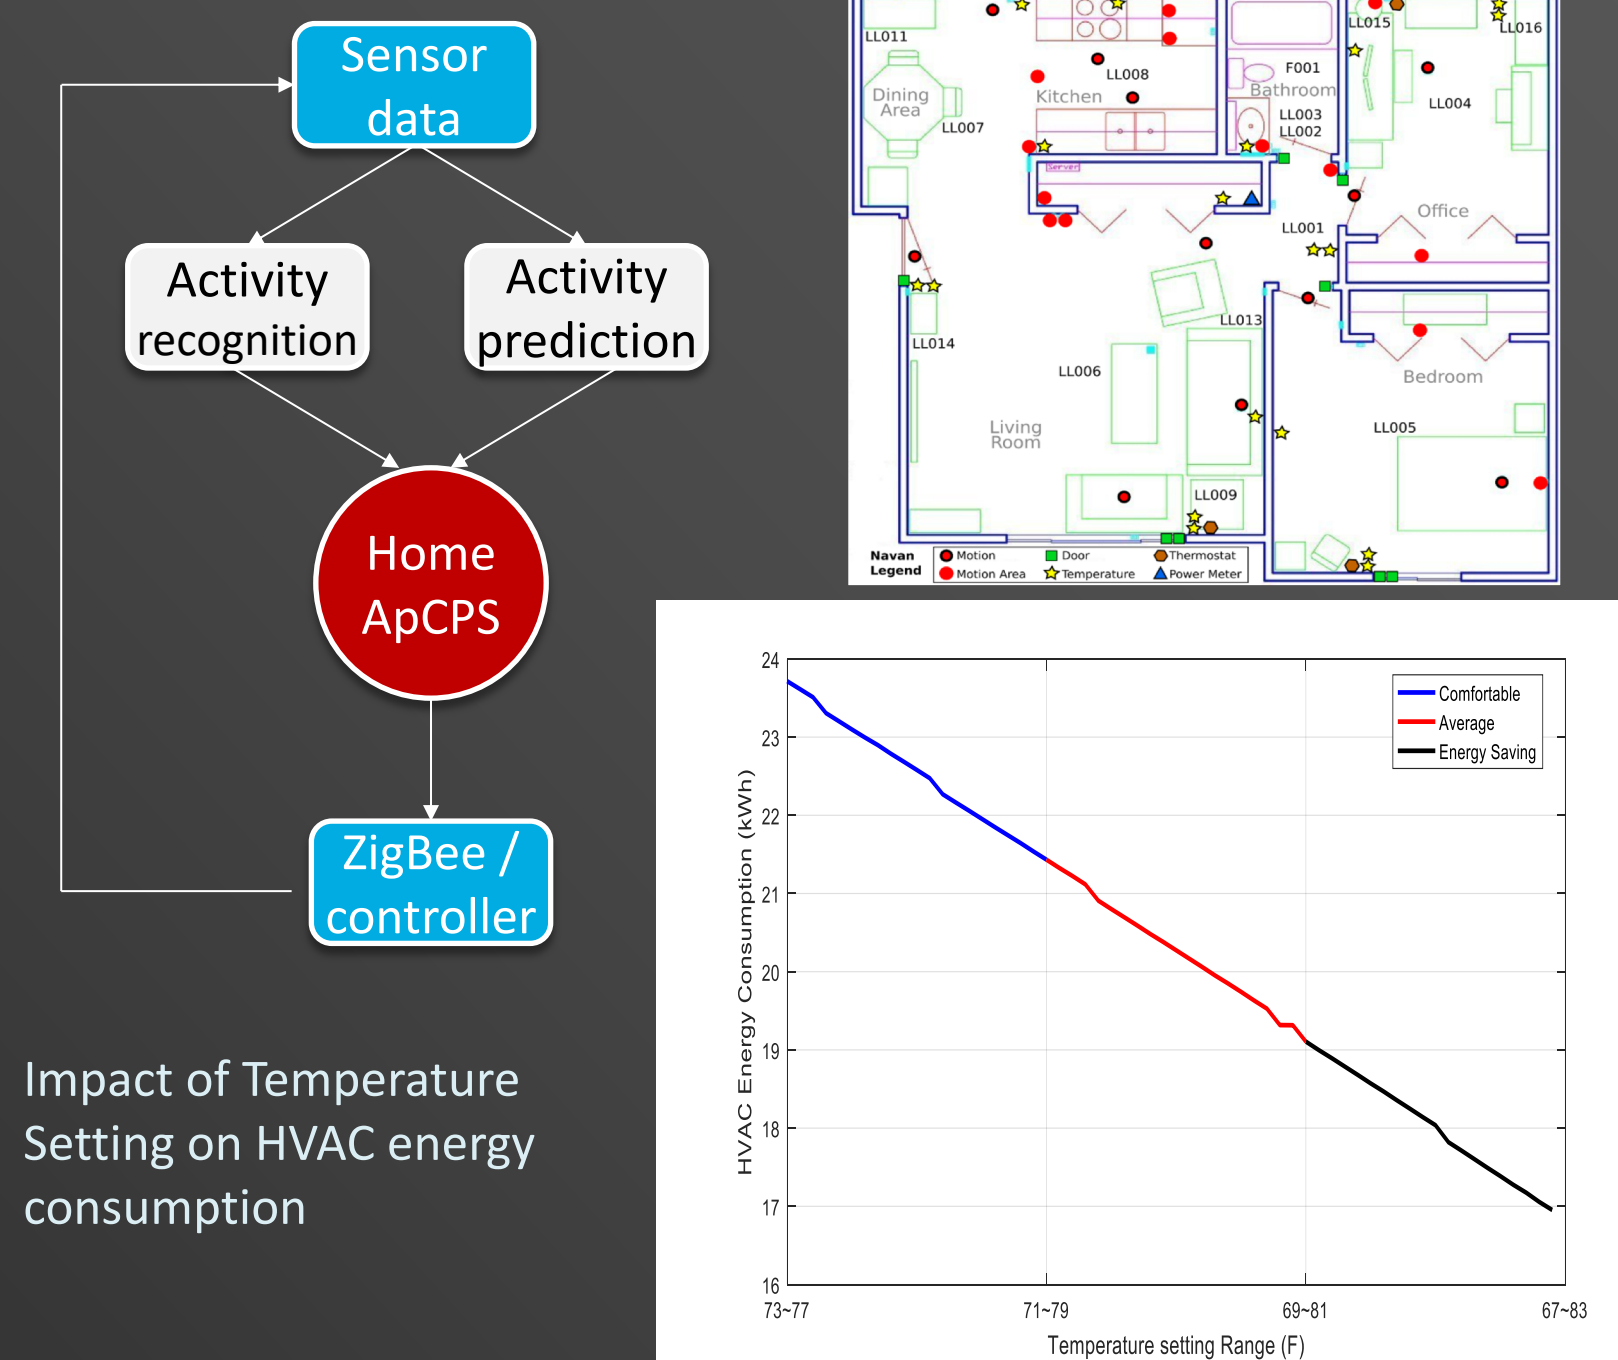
Sensor data

Activity recognition

Activity prediction

Home ApCPS

ZigBee / controller

Impact of Temperature Setting on HVAC energy consumption

LL011
LL008
F001
LL015
LL016
Dining Area
Kitchen
Bathroom
LL004
LL007
LL003
LL002
Server
Office
LL001
LL013
LL014
LL006
Bedroom
Living Room
LL005
LL009
Navan Legend
Motion
Door
Thermostat
Motion Area
Temperature
Power Meter

24
23
22
21
20
19
18
17
16
HVAC Energy Consumption (kWh)
Comfortable
Average
Energy Saving
73~77
71~79
69~81
67~83
Temperature setting Range (F)